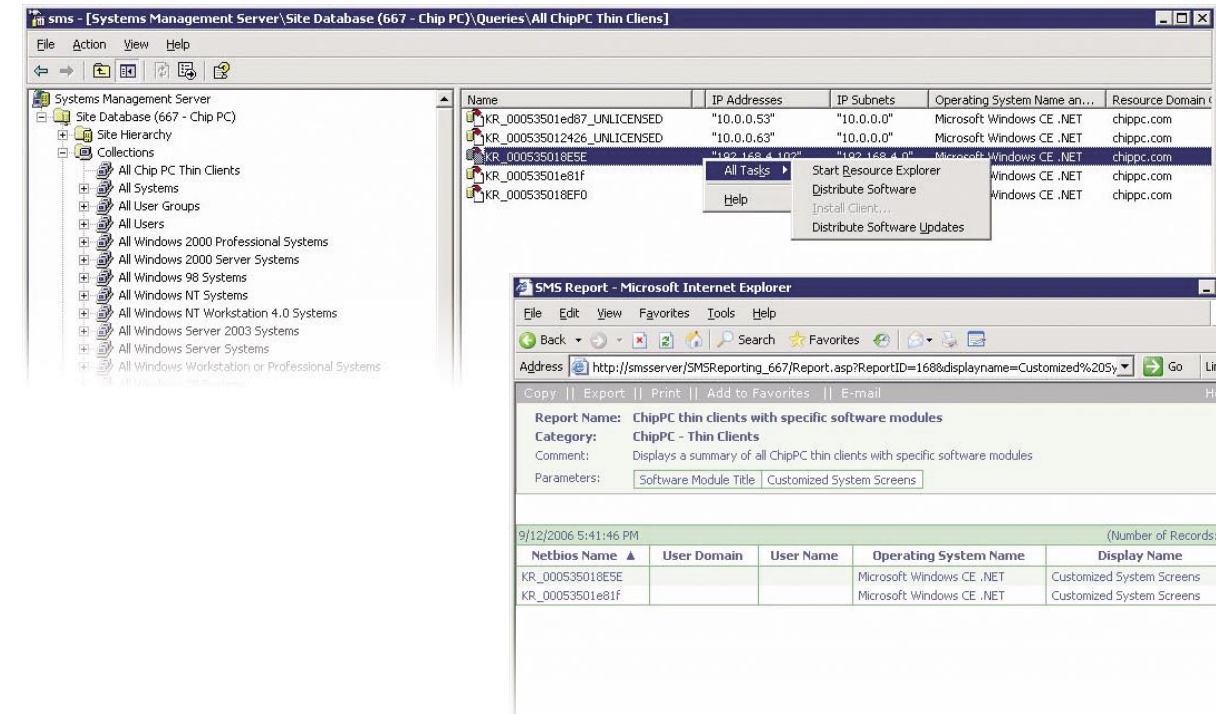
sms - [Systems Management Server\Site Database (667 - Chip PC)\Queries\All ChipPC Thin Cliens]

File Action View Help

Systems Management Server
Site Database (667 - Chip PC)
Site Hierarchy
Collections
All Chip PC Thin Clients
All Systems
All User Groups
All Users
All Windows 2000 Professional Systems
All Windows 2000 Server Systems
All Windows 98 Systems
All Windows NT Systems
All Windows NT Workstation 4.0 Systems
All Windows Server 2003 Systems
All Windows Server Systems
All Windows Workstation or Professional Systems

| Name | IP Addresses | IP Subnets | Operating System Name an... | Resource Domain |
|---|---|---|---|---|
| KR_00053501ed87_UNLICENSED | "10.0.0.53" | "10.0.0.0" | Microsoft Windows CE .NET | chippc.com |
| KR_000535012426_UNLICENSED | "10.0.0.63" | "10.0.0.0" | Microsoft Windows CE .NET | chippc.com |
| KR_000535018E5E | "192.168.4.102" | "192.168.4.0" | Microsoft Windows CE .NET | chippc.com |
| KR_00053501e81f | | | Windows CE .NET | chippc.com |
| KR_000535018EF0 | | | Windows CE .NET | chippc.com |

All Tasks
Help

Start Resource Explorer
Distribute Software
Install Client...
Distribute Software Updates

SMS Report - Microsoft Internet Explorer

File Edit View Favorites Tools Help

Back Search Favorites

Address http://smsserver/SMSReporting_667/Report.asp?ReportID=168&displayname=Customized%20Sy Go Lin

Copy || Export || Print || Add to Favorites || E-mail

Report Name: ChipPC thin clients with specific software modules
Category: ChipPC - Thin Clients
Comment: Displays a summary of all ChipPC thin clients with specific software modules
Parameters: Software Module Title | Customized System Screens

9/12/2006 5:41:46 PM (Number of Records:

| Netbios Name ▲ | User Domain | User Name | Operating System Name | Display Name |
|---|---|---|---|---|
| KR_000535018E5E | | | Microsoft Windows CE .NET | Customized System Screens |
| KR_00053501e81f | | | Microsoft Windows CE .NET | Customized System Screens |